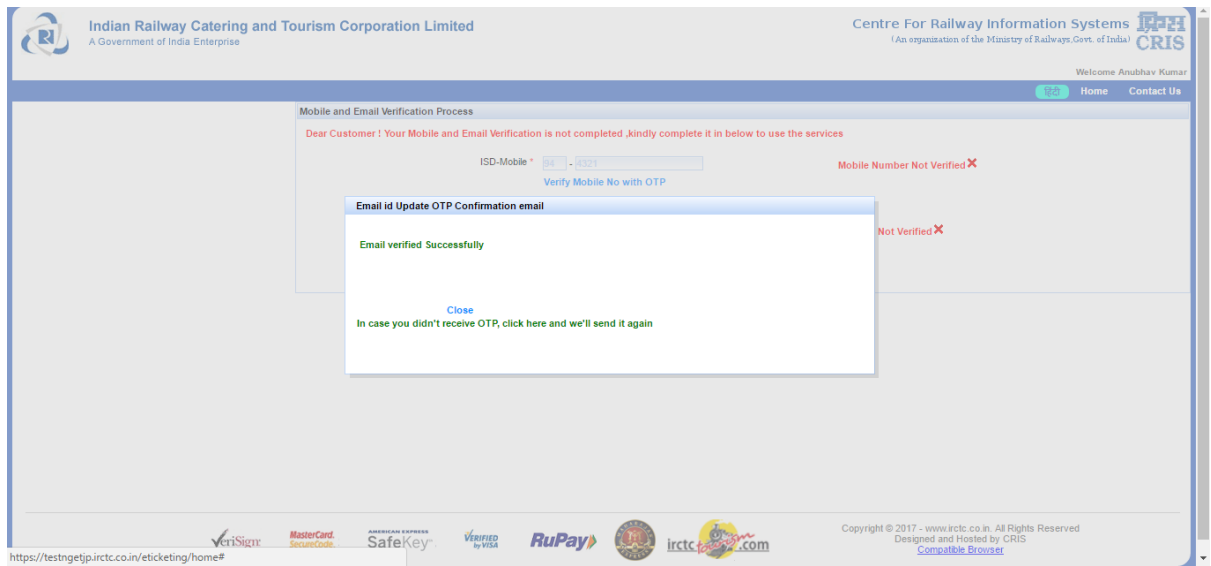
Indian Railway Catering and Tourism Corporation Limited
A Government of India Enterprise

Centre For Railway Information Systems
(An organization of the Ministry of Railways,Govt. of India) CRIS

Welcome Anubhav Kumar

हिंदी Home Contact Us

Mobile and Email Verification Process

Dear Customer ! Your Mobile and Email Verification is not completed ,kindly complete it in below to use the services

ISD-Mobile * 94 - 4321

Verify Mobile No with OTP

Mobile Number Not Verified ✕

Not Verified ✕

Email id Update OTP Confirmation email

Email verified Successfully

Close

In case you didn't receive OTP, click here and we'll send it again

VeriSign MasterCard. SecureCode. AMERICAN EXPRESS SafeKey VERIFIED by VISA RuPay irctc tourism .com

Copyright © 2017 - www.irctc.co.in. All Rights Reserved
Designed and Hosted by CRIS
Compatible Browser

https://testngetjp.irctc.co.in/eticketing/home#